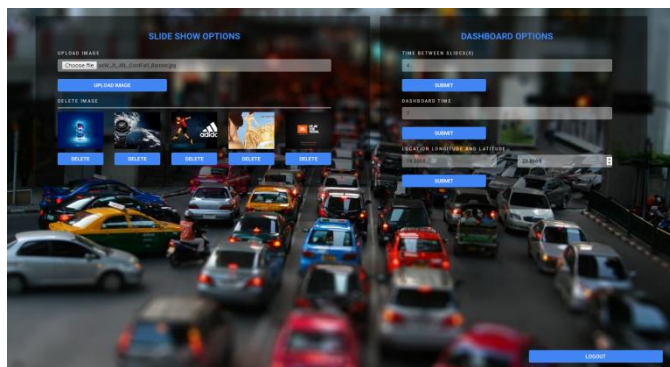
SLIDE SHOW OPTIONS

UPLOAD IMAGE

Choose file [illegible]

UPLOAD IMAGE

DELETE IMAGE

adidas

DELETE

DELETE

DELETE

DELETE

DELETE

DASHBOARD OPTIONS

TIME BETWEEN SLIDES(S)

4

SUBMIT

DASHBOARD TIME

7

SUBMIT

LOCATION LONGITUDE AND LATITUDE

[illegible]

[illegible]

SUBMIT

LOGOUT